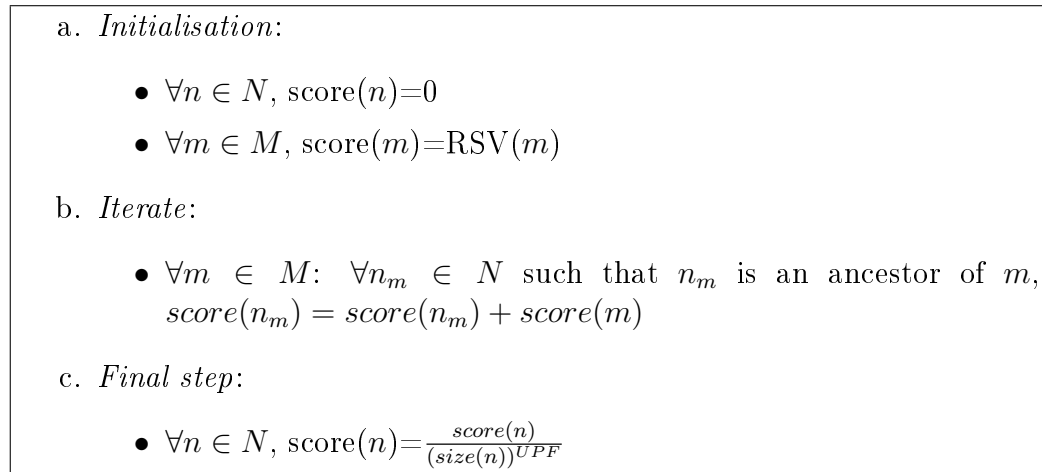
a. *Initialisation*:

- $\forall n \in N$, score($n$)=0
- $\forall m \in M$, score($m$)=RSV($m$)

b. *Iterate*:

- $\forall m \in M$: $\forall n_m \in N$ such that $n_m$ is an ancestor of $m$, $score(n_m) = score(n_m) + score(m)$

c. *Final step*:

- $\forall n \in N$, score($n$)=$\frac{score(n)}{(size(n))^{UPF}}$